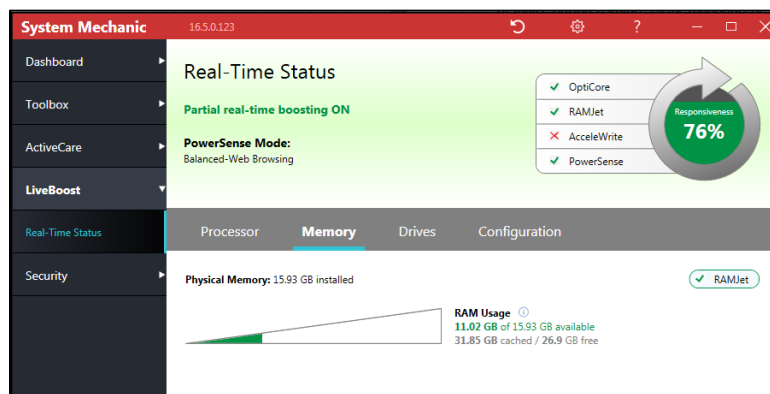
System Mechanic 16.5.0.123

Dashboard
Toolbox
ActiveCare
LiveBoost
Real-Time Status
Security

Real-Time Status

Partial real-time boosting ON

PowerSense Mode:
Balanced-Web Browsing

OptiCore
RAMJet
AcceleWrite
PowerSense

Responsiveness
76%

Processor Memory Drives Configuration

Physical Memory: 15.93 GB installed

RAMJet

RAM Usage
11.02 GB of 15.93 GB available
31.85 GB cached / 26.9 GB free